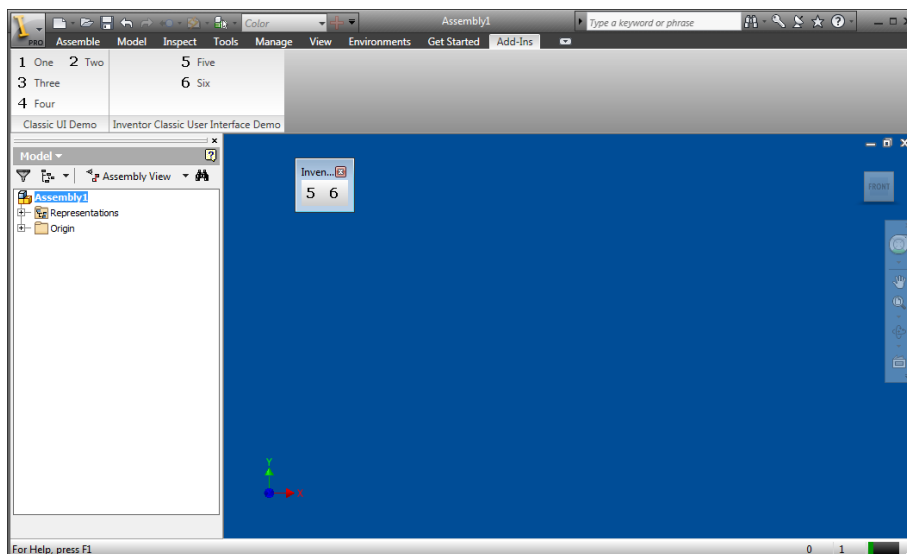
PRO Color Assembly1 Type a keyword or phrase

Assemble Model Inspect Tools Manage View Environments Get Started Add-Ins

1 One 2 Two
3 Three
4 Four

5 Five
6 Six

Classic UI Demo | Inventor Classic User Interface Demo

Model

Assembly View

Assembly1
Representations
Origin

Inven...
5 6

FRONT

Y
X

For Help, press F1

0 1